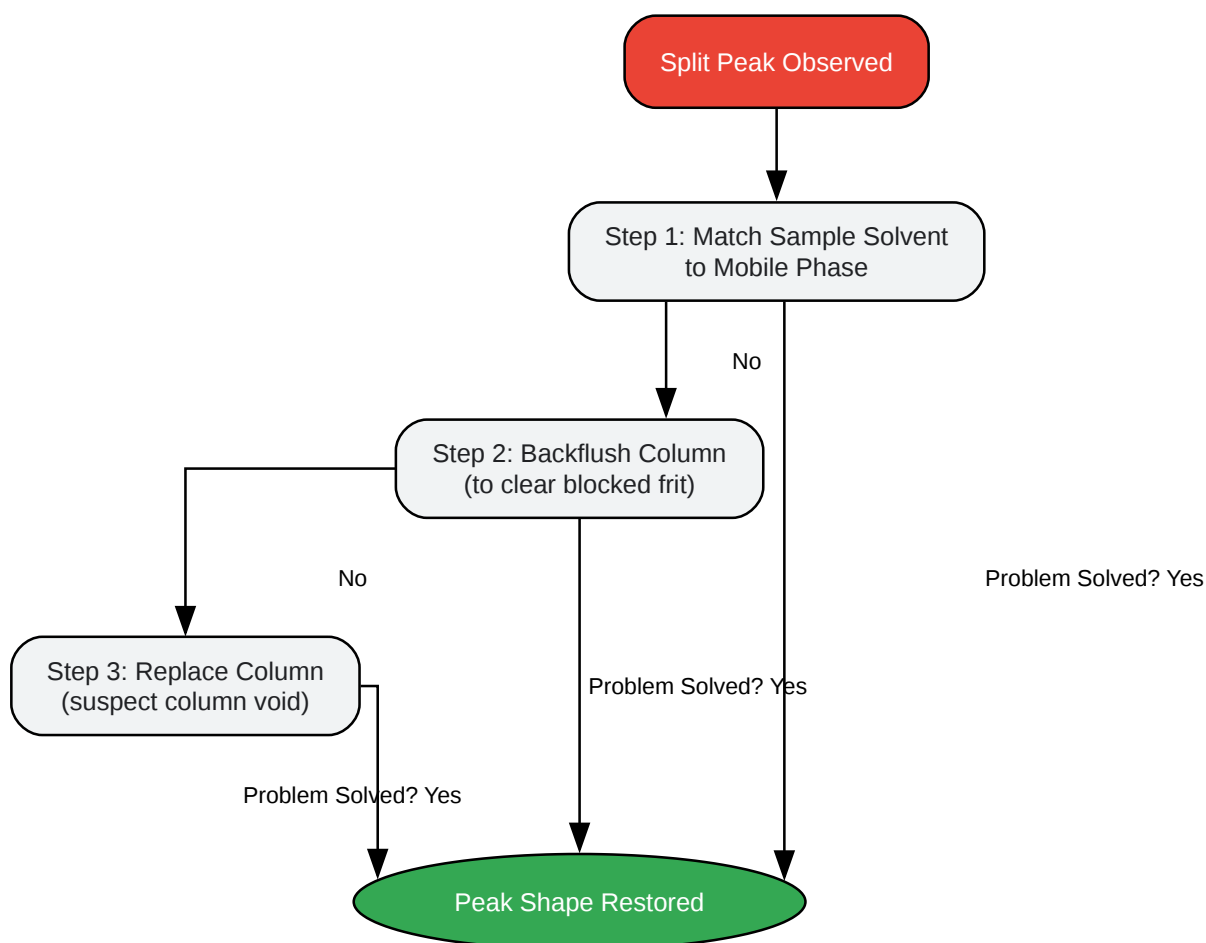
Split Peak Observed

Step 1: Match Sample Solvent to Mobile Phase

No

Step 2: Backflush Column (to clear blocked frit)

No

Problem Solved? Yes

Step 3: Replace Column (suspect column void)

Problem Solved? Yes

Problem Solved? Yes

Peak Shape Restored